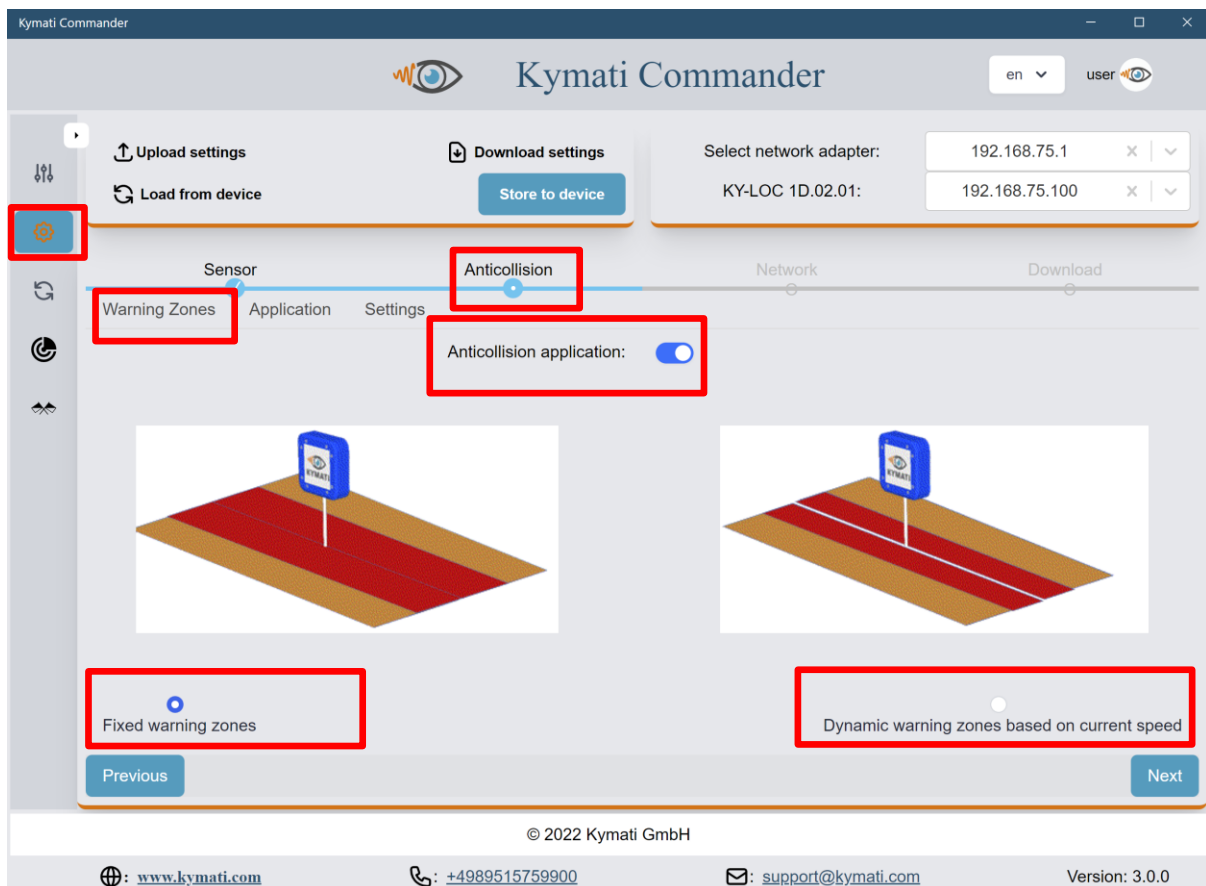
Kymati Commander

Kymati Commander

en

user

Upload settings

Download settings

Load from device

Store to device

Select network adapter:

192.168.75.1

KY-LOC 1D.02.01:

192.168.75.100

Sensor

Anticollision

Network

Download

Warning Zones

Application

Settings

Anticollision application:

KYMATI

KYMATI

Fixed warning zones

Dynamic warning zones based on current speed

Previous

Next

© 2022 Kymati GmbH

: www.kymati.com

: +4989515759900

: support@kymati.com

Version: 3.0.0